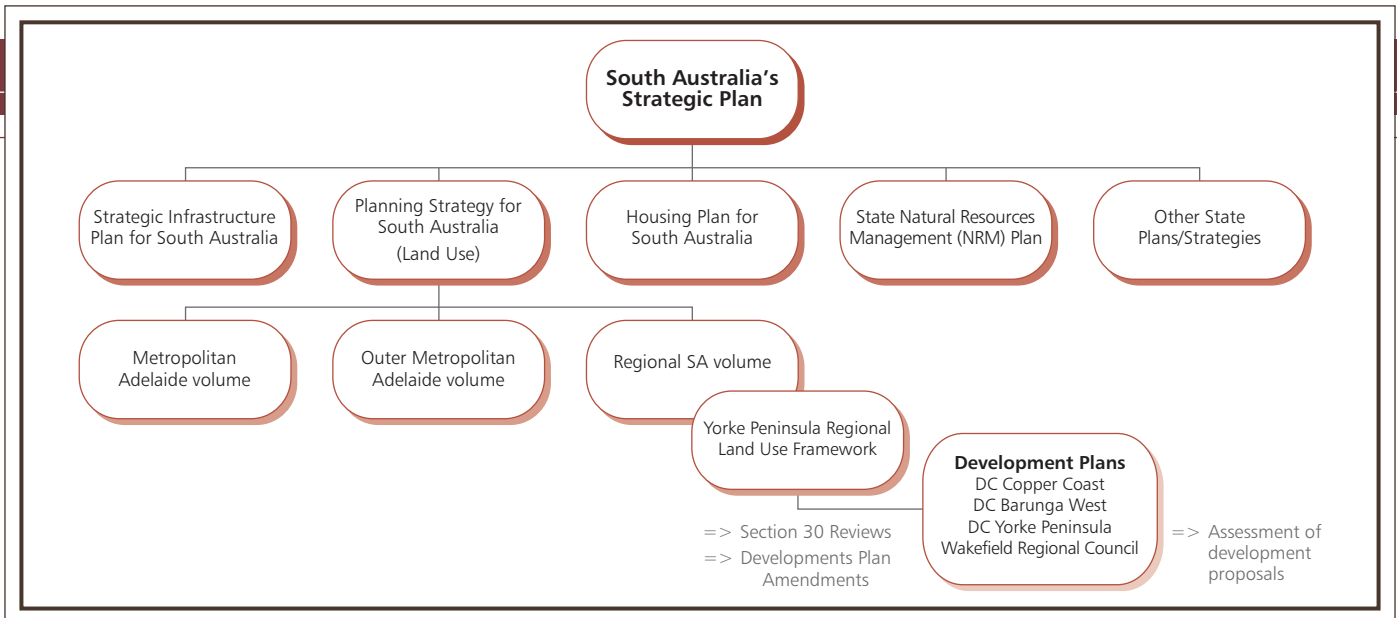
South Australia's Strategic Plan

Strategic Infrastructure Plan for South Australia

Planning Strategy for South Australia (Land Use)

Housing Plan for South Australia

State Natural Resources Management (NRM) Plan

Other State Plans/Strategies

Metropolitan Adelaide volume

Outer Metropolitan Adelaide volume

Regional SA volume

Yorke Peninsula Regional Land Use Framework

**Development Plans**
DC Copper Coast
DC Barunga West
DC Yorke Peninsula
Wakefield Regional Council

=> Section 30 Reviews
=> Developments Plan Amendments

=> Assessment of development proposals